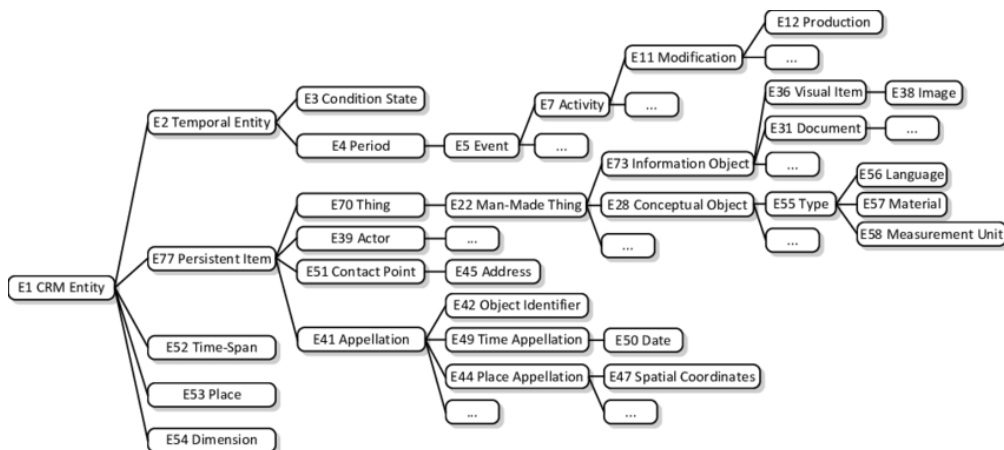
E1 CRM Entity

E2 Temporal Entity
E3 Condition State
E4 Period
E5 Event
...
E7 Activity
...
E11 Modification
E12 Production
...

E77 Persistent Item
E70 Thing
E22 Man-Made Thing
E73 Information Object
E36 Visual Item
E38 Image
E31 Document
...
...
E28 Conceptual Object
E55 Type
E56 Language
E57 Material
E58 Measurement Unit
...
...
E39 Actor
...
E51 Contact Point
E45 Address
E41 Appellation
E42 Object Identifier
E49 Time Appellation
E50 Date
E44 Place Appellation
E47 Spatial Coordinates
...
...

E52 Time-Span
E53 Place
E54 Dimension